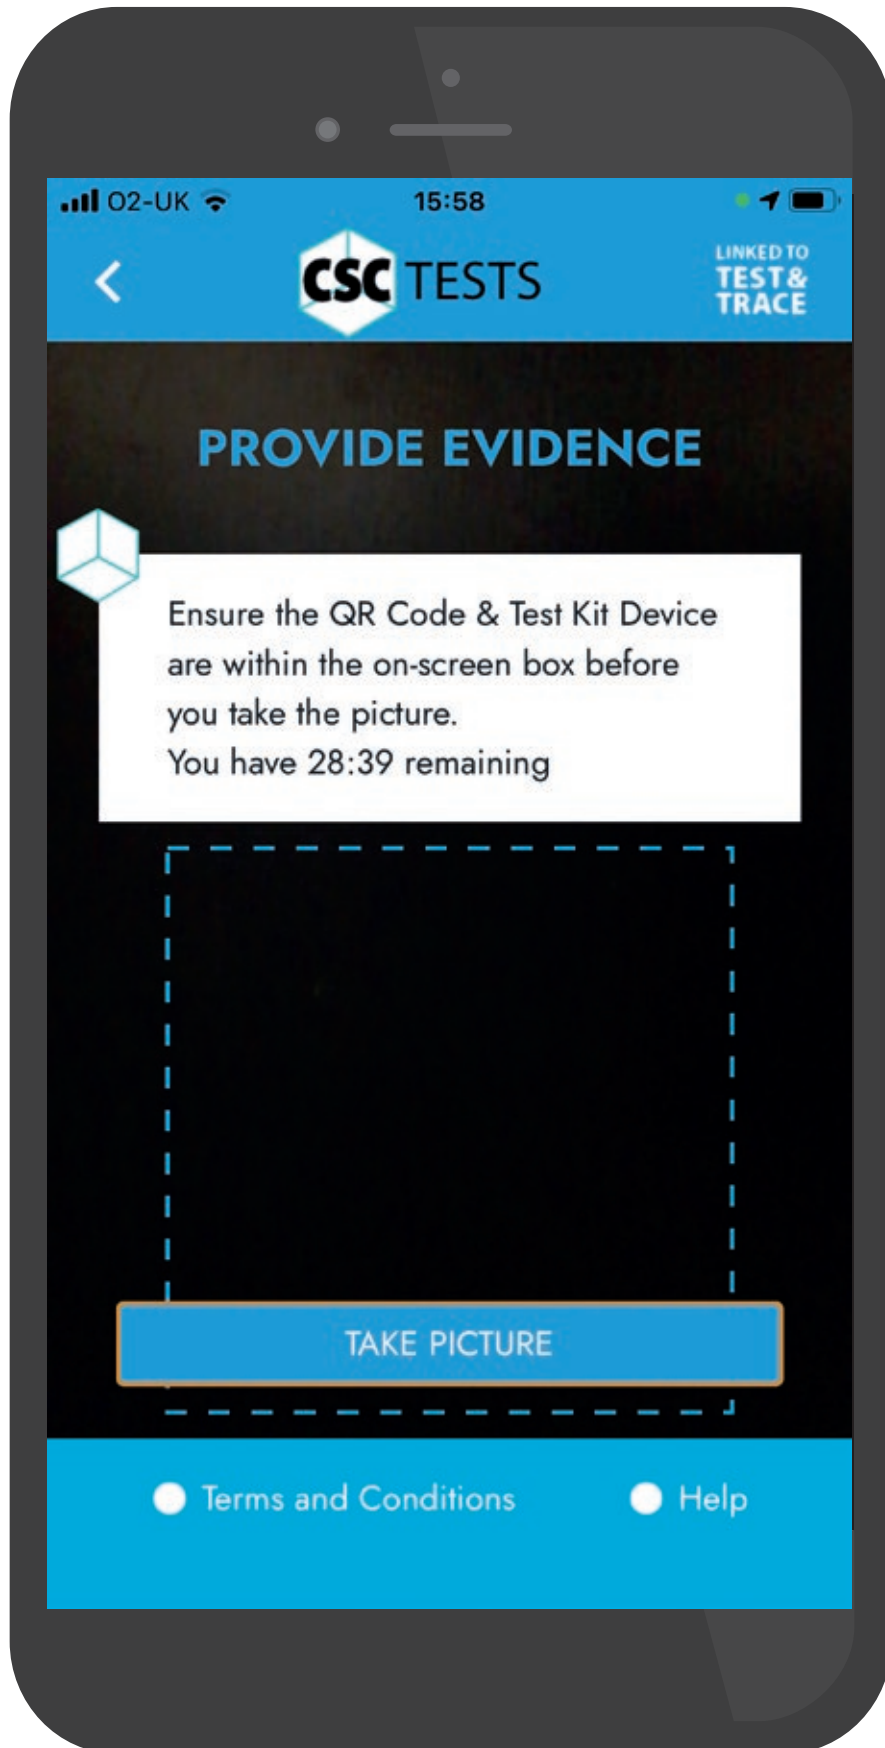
02-UK 15:58

<

CSC TESTS

LINKED TO
TEST &
TRACE

PROVIDE EVIDENCE

Ensure the QR Code & Test Kit Device are within the on-screen box before you take the picture.
You have 28:39 remaining

TAKE PICTURE

Terms and Conditions

Help